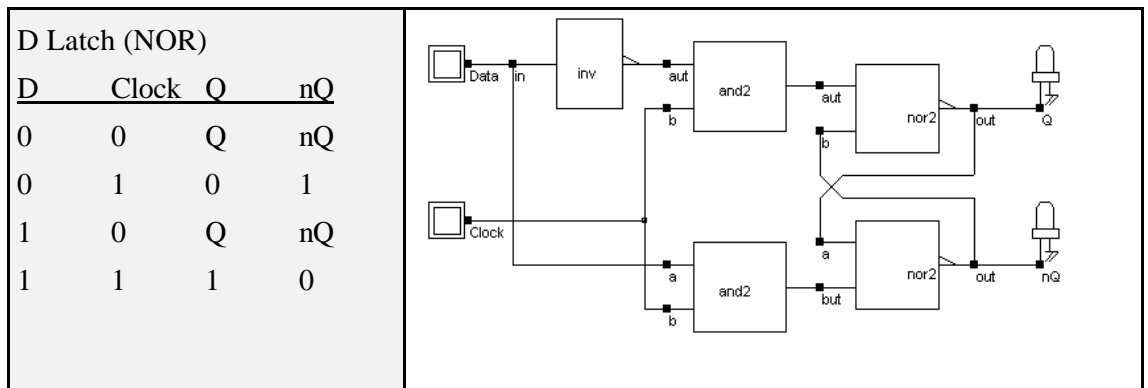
D Latch (NOR)

| D | Clock | Q | nQ |
|---|---|---|---|
| 0 | 0 | Q | nQ |
| 0 | 1 | 0 | 1 |
| 1 | 0 | Q | nQ |
| 1 | 1 | 1 | 0 |

Data
in
inv
aut
and2
b
aut
nor2
b
out
Q
Clock
a
and2
b
but
a
nor2
out
nQ